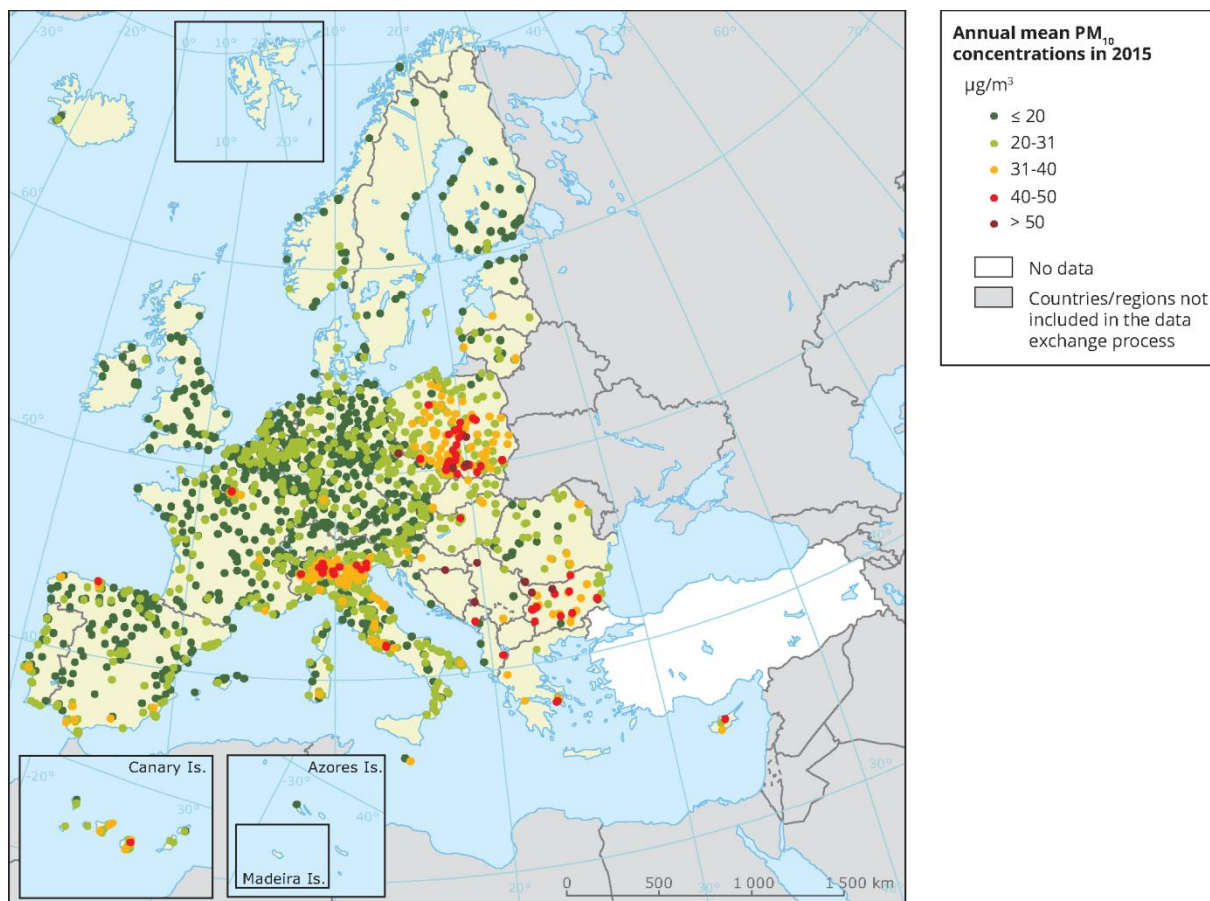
-30° -20° 0° 10° 20° 10° 20° 30° 40° 50° 60° 70°

10° 20°

60°

50°

40°

30°

Canary Is.
-20°
30°

Azores Is.
-30°
40°

Madeira Is.

20° 0 500 30° 1 000 1 500 km

Annual mean PM$_{10}$ concentrations in 2015

µg/m³
≤ 20
20-31
31-40
40-50
> 50

No data
Countries/regions not included in the data exchange process